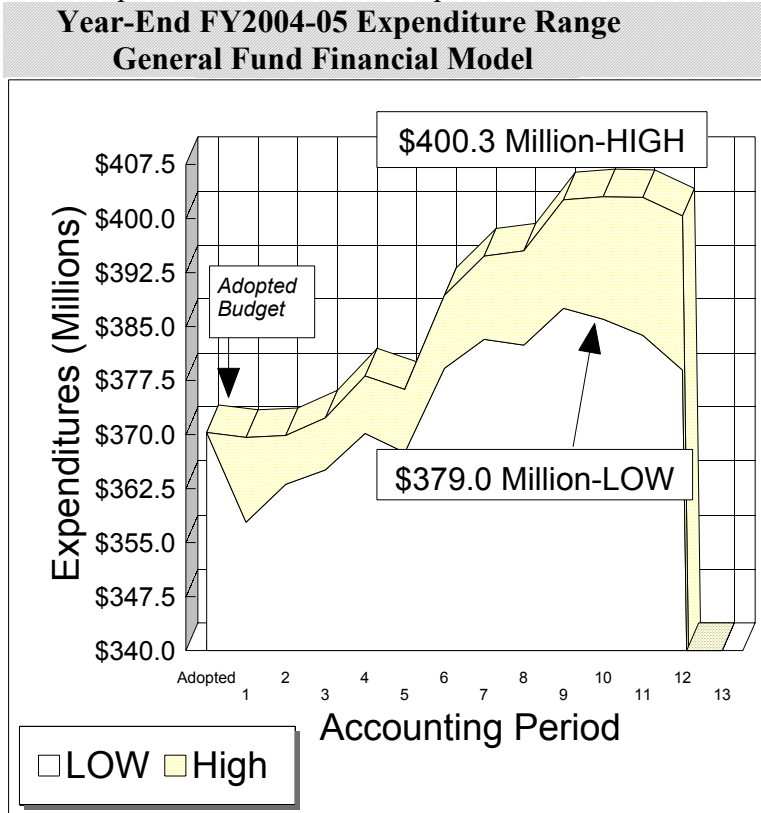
Year-End FY2004-05 Expenditure Range
General Fund Financial Model

$400.3 Million-HIGH

Adopted Budget

$379.0 Million-LOW

Expenditures (Millions)

$407.5
$400.0
$392.5
$385.0
$377.5
$370.0
$362.5
$355.0
$347.5
$340.0

Adopted 1 2 3 4 5 6 7 8 9 10 11 12 13

Accounting Period

LOW High